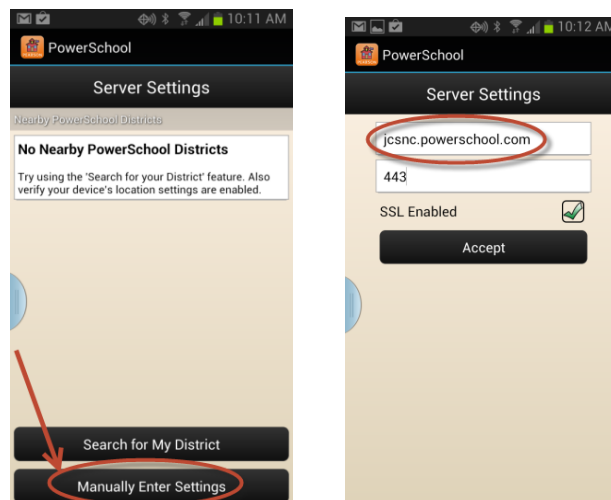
10:11 AM
PowerSchool
Server Settings
Nearby PowerSchool Districts
No Nearby PowerSchool Districts
Try using the 'Search for your District' feature. Also verify your device's location settings are enabled.
Search for My District
Manually Enter Settings

10:12 AM
PowerSchool
Server Settings
jcsnc.powerschool.com
443
SSL Enabled
Accept